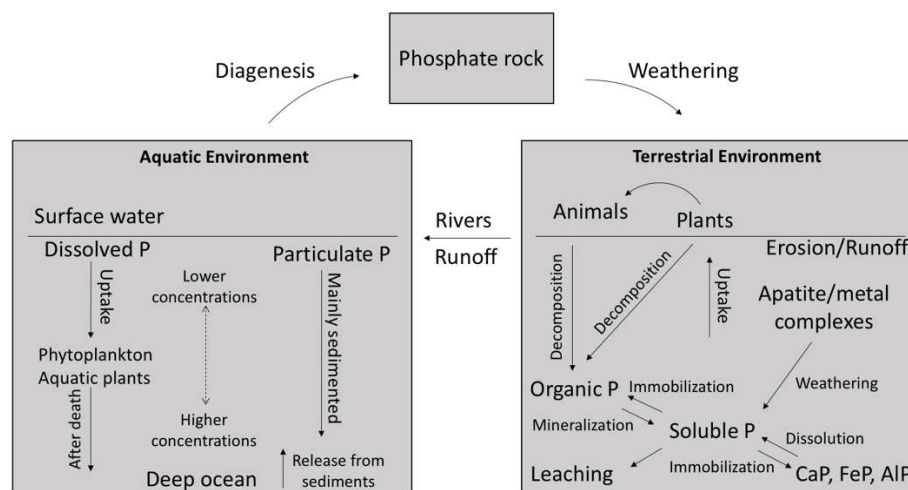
Phosphate rock

Diagenesis

Weathering

Aquatic Environment

Surface water

Dissolved P

Uptake

Phytoplankton
Aquatic plants

After death

Lower concentrations

Higher concentrations

Deep ocean

Particulate P

Mainly sedimented

Release from sediments

Rivers

Runoff

Terrestrial Environment

Animals

Plants

Erosion/Runoff

Decomposition

Decomposition

Uptake

Apatite/metal complexes

Organic P

Immobilization

Weathering

Mineralization

Soluble P

Dissolution

Leaching

Immobilization

CaP, FeP, AlP